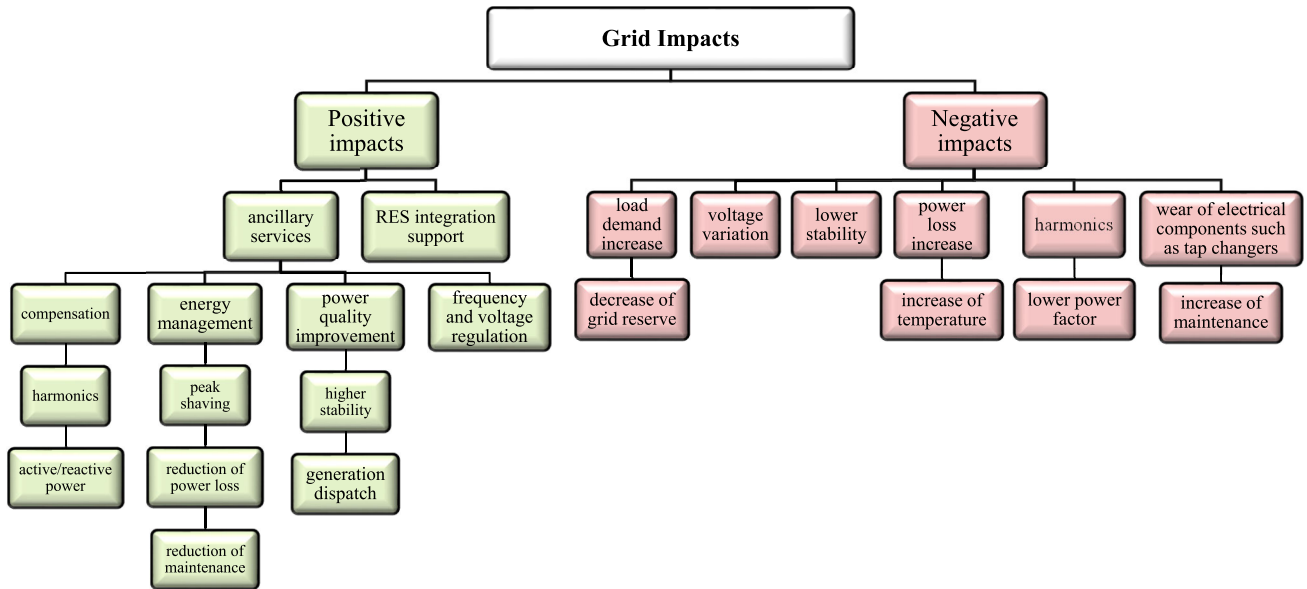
Grid Impacts

Positive impacts

ancillary services

RES integration support

compensation

harmonics

active/reactive power

energy management

peak shaving

reduction of power loss

reduction of maintenance

power quality improvement

higher stability

generation dispatch

frequency and voltage regulation

Negative impacts

load demand increase

decrease of grid reserve

voltage variation

lower stability

power loss increase

increase of temperature

harmonics

lower power factor

wear of electrical components such as tap changers

increase of maintenance